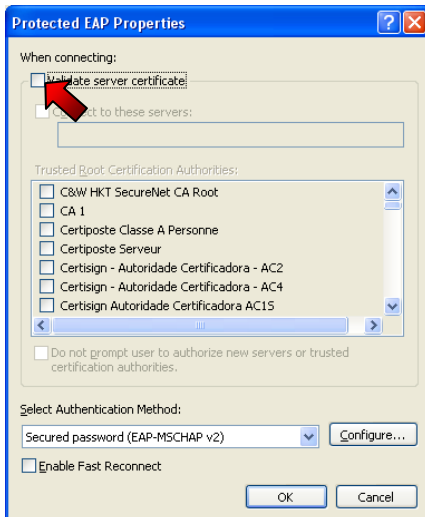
Protected EAP Properties

When connecting:

Validate server certificate

C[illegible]ct to these servers:

Trusted Root Certification Authorities:

C&W HKT SecureNet CA Root
CA 1
Certiposte Classe A Personne
Certiposte Serveur
Certisign - Autoridade Certificadora - AC2
Certisign - Autoridade Certificadora - AC4
Certisign Autoridade Certificadora AC1S

Do not prompt user to authorize new servers or trusted certification authorities.

Select Authentication Method:

Secured password (EAP-MSCHAP v2)

Configure...

Enable Fast Reconnect

OK

Cancel